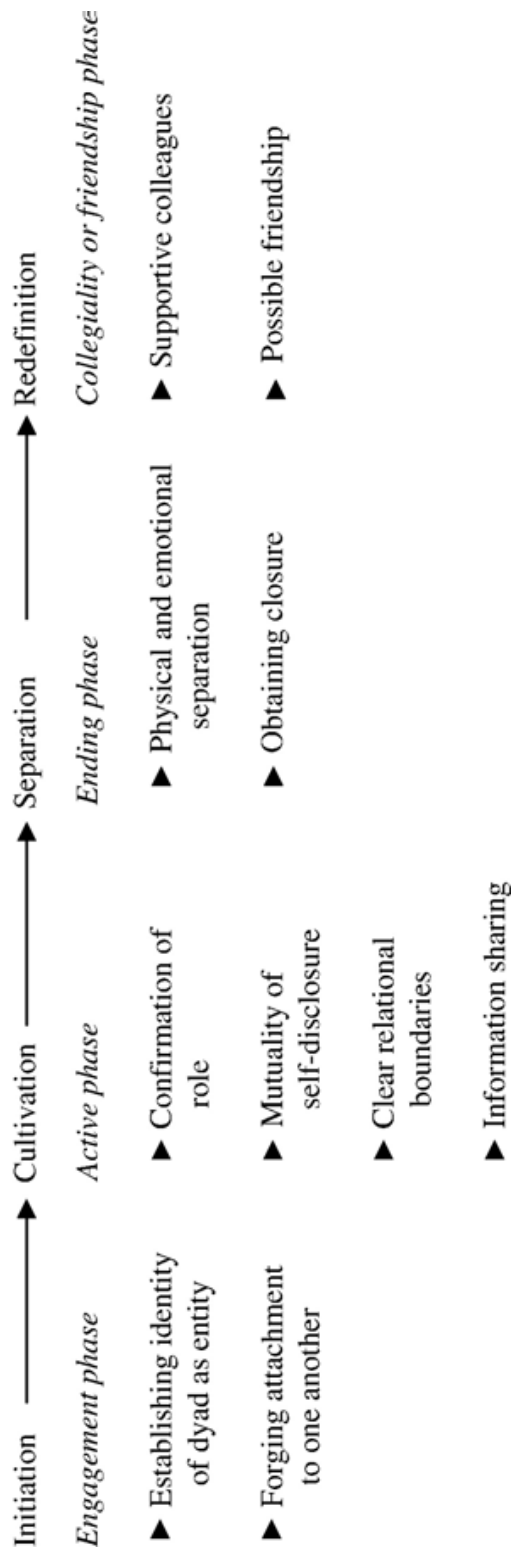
Initiation → Cultivation → Separation → Redefinition

*Engagement phase*

▶ Establishing identity of dyad as entity

▶ Forging attachment to one another

*Active phase*

▶ Confirmation of role

▶ Mutuality of self-disclosure

▶ Clear relational boundaries

▶ Information sharing

*Ending phase*

▶ Physical and emotional separation

▶ Obtaining closure

*Collegiality or friendship phase*

▶ Supportive colleagues

▶ Possible friendship